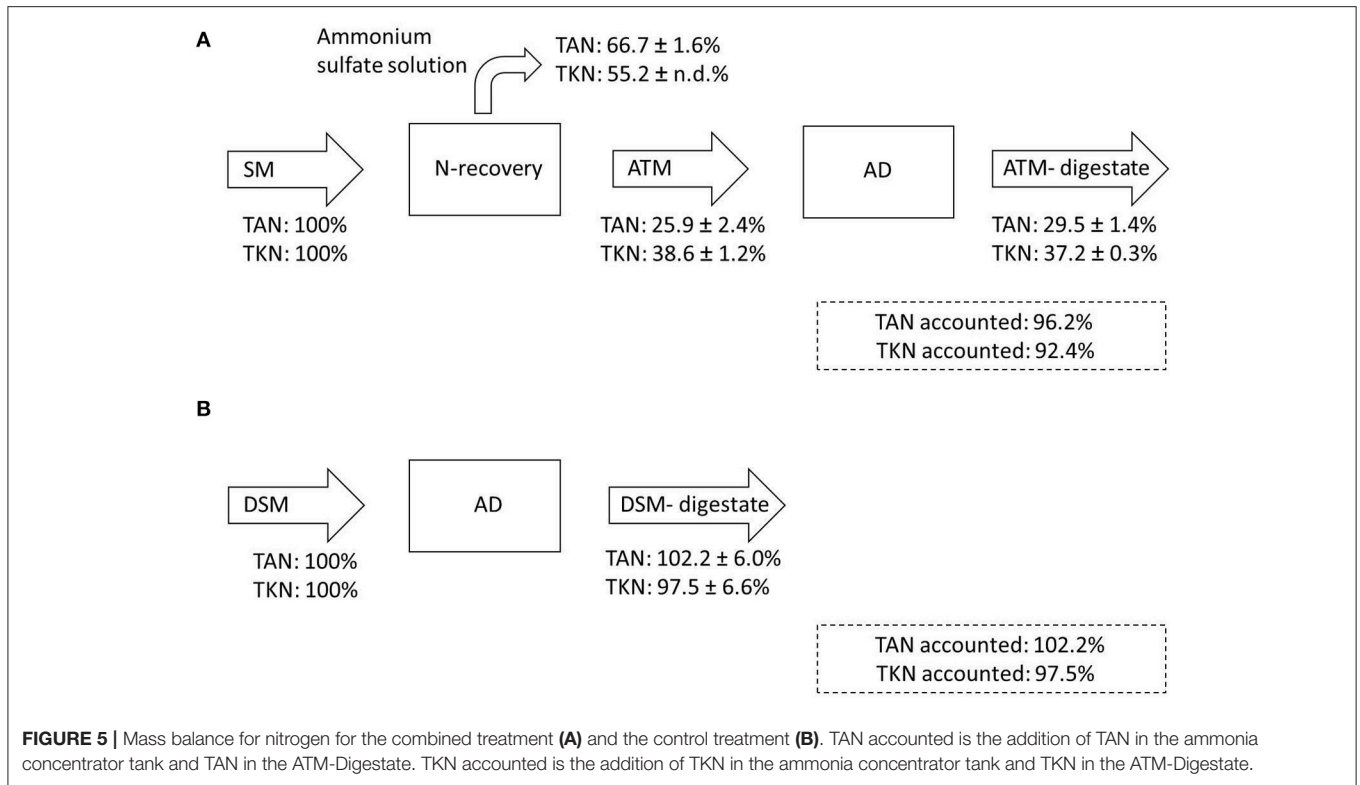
A

Ammonium sulfate solution

TAN: 66.7 ± 1.6%
TKN: 55.2 ± n.d.%

SM

N-recovery

ATM

AD

ATM- digestate

TAN: 100%
TKN: 100%

TAN: 25.9 ± 2.4%
TKN: 38.6 ± 1.2%

TAN: 29.5 ± 1.4%
TKN: 37.2 ± 0.3%

TAN accounted: 96.2%
TKN accounted: 92.4%

B

DSM

AD

DSM- digestate

TAN: 100%
TKN: 100%

TAN: 102.2 ± 6.0%
TKN: 97.5 ± 6.6%

TAN accounted: 102.2%
TKN accounted: 97.5%

**FIGURE 5 |** Mass balance for nitrogen for the combined treatment **(A)** and the control treatment **(B)**. TAN accounted is the addition of TAN in the ammonia concentrator tank and TAN in the ATM-Digestate. TKN accounted is the addition of TKN in the ammonia concentrator tank and TKN in the ATM-Digestate.